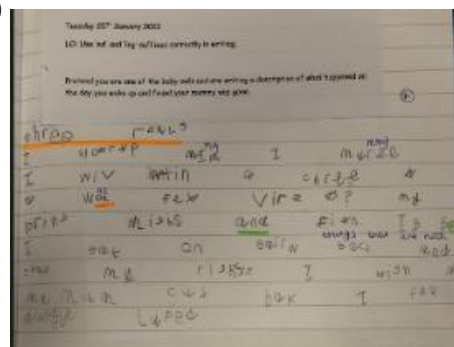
Tuesday 25th January 2022

LO: Use 'est' and 'ing' suffixes correctly in writing.

Pretend you are one of the baby owls and are writing a description of what happened on the day you woke up and found your mummy was gone.

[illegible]

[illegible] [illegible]?
I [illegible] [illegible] I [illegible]
I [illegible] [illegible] a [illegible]
a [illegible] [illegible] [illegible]? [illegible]
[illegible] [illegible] and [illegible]
I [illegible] on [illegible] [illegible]
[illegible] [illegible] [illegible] I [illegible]
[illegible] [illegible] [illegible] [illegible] I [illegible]
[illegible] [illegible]